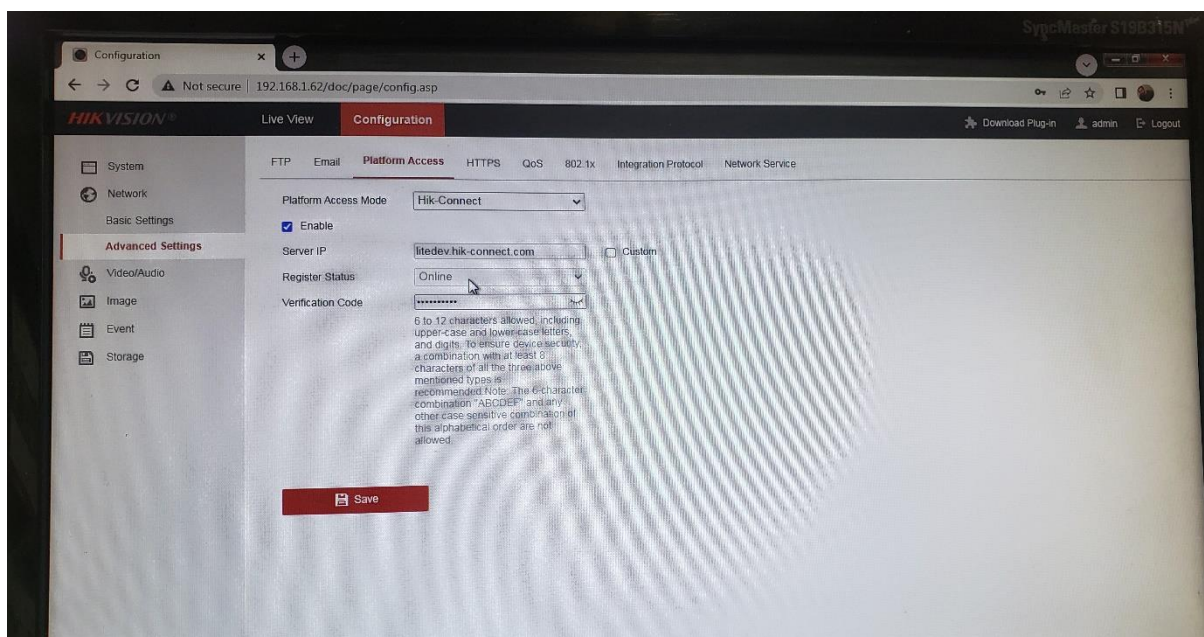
SyncMaster S19B315N

Configuration

Not secure | 192.168.1.62/doc/page/config.asp

HIKVISION®

Live View

Configuration

Download Plug-in

admin

Logout

System

Network

Basic Settings

Advanced Settings

Video/Audio

Image

Event

Storage

FTP Email Platform Access HTTPS QoS 802.1x Integration Protocol Network Service

Platform Access Mode Hik-Connect

Enable

Server IP litedev.hik-connect.com Custom

Register Status Online

Verification Code ••••••••••

6 to 12 characters allowed, including upper-case and lower-case letters, and digits. To ensure device security, a combination with at least 8 characters of all the three above mentioned types is recommended. Note: The 6-character combination "ABCDEF" and any other case sensitive combination of this alphabetical order are not allowed.

Save